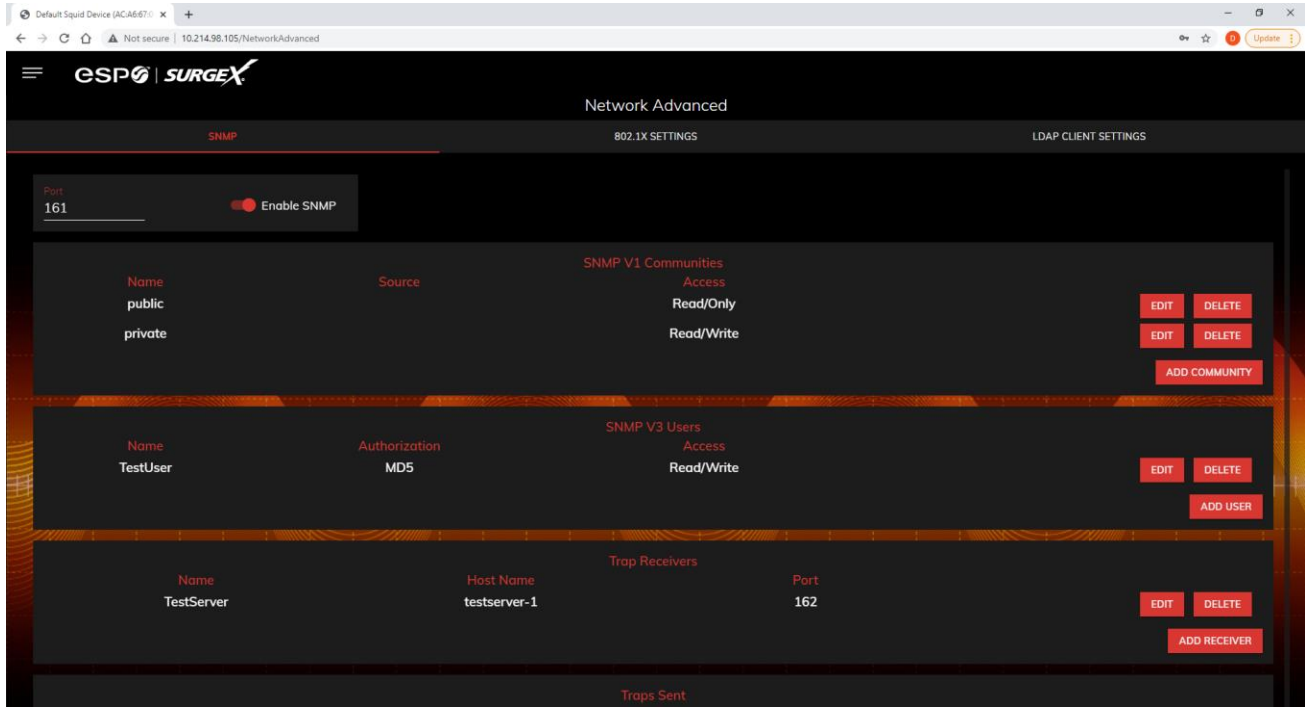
Default Squid Device (AC:A6:67:( ×  +

Not secure | 10.214.98.105/NetworkAdvanced

Update

espØ | SURGEX

Network Advanced

SNMP

802.1X SETTINGS

LDAP CLIENT SETTINGS

Port
161

Enable SNMP

SNMP V1 Communities

| Name | Source | Access | | |
|---|---|---|---|---|
| public | | Read/Only | EDIT | DELETE |
| private | | Read/Write | EDIT | DELETE |

ADD COMMUNITY

SNMP V3 Users

| Name | Authorization | Access | | |
|---|---|---|---|---|
| TestUser | MD5 | Read/Write | EDIT | DELETE |

ADD USER

Trap Receivers

| Name | Host Name | Port | | |
|---|---|---|---|---|
| TestServer | testserver-1 | 162 | EDIT | DELETE |

ADD RECEIVER

Traps Sent